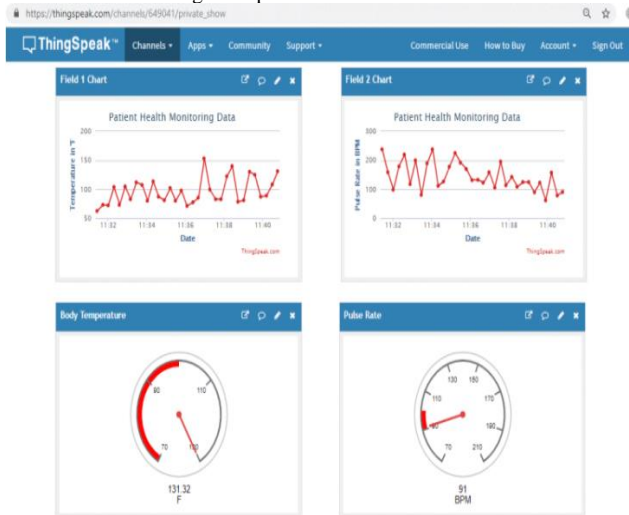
https://thingspeak.com/channels/649041/private_show

ThingSpeak™ Channels ▾ Apps ▾ Community Support ▾ Commercial Use How to Buy Account ▾ Sign Out

Field 1 Chart

Patient Health Monitoring Data

200
150
100
50

Temperature in °F

11:32 11:34 11:36 11:38 11:40

Date

ThingSpeak.com

Field 2 Chart

Patient Health Monitoring Data

300
200
100
0

Pulse Rate in BPM

11:32 11:34 11:36 11:38 11:40

Date

ThingSpeak.com

Body Temperature

90 110 70 130

131.32
F

Pulse Rate

130 150 110 170 90 190 70 210

91
BPM